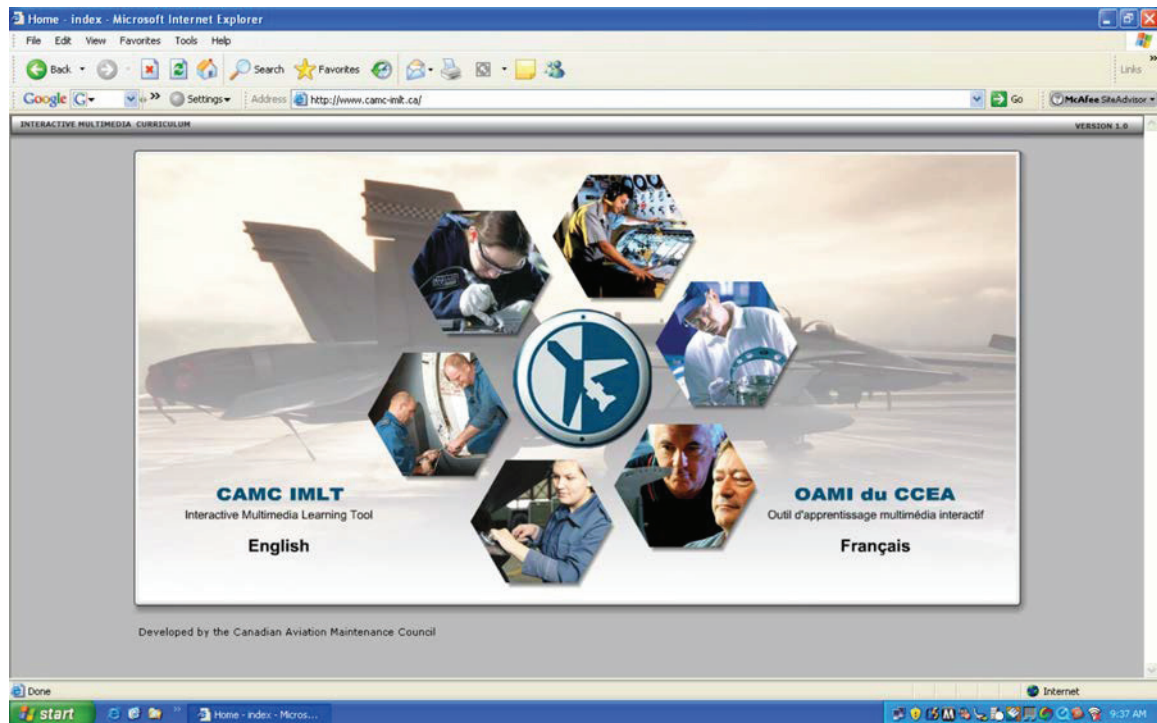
Home - index - Microsoft Internet Explorer

File Edit View Favorites Tools Help

Back Search Favorites

Links

Google G- Settings Address http://www.camc-imlt.ca/ Go McAfee SiteAdvisor

INTERACTIVE MULTIMEDIA CURRICULUM

VERSION 1.0

CAMC IMLT
Interactive Multimedia Learning Tool
English

OAMI du CCEA
Outil d'apprentissage multimédia interactif
Français

Developed by the Canadian Aviation Maintenance Council

Done

Internet

start

Home - index - Micros...

9:37 AM